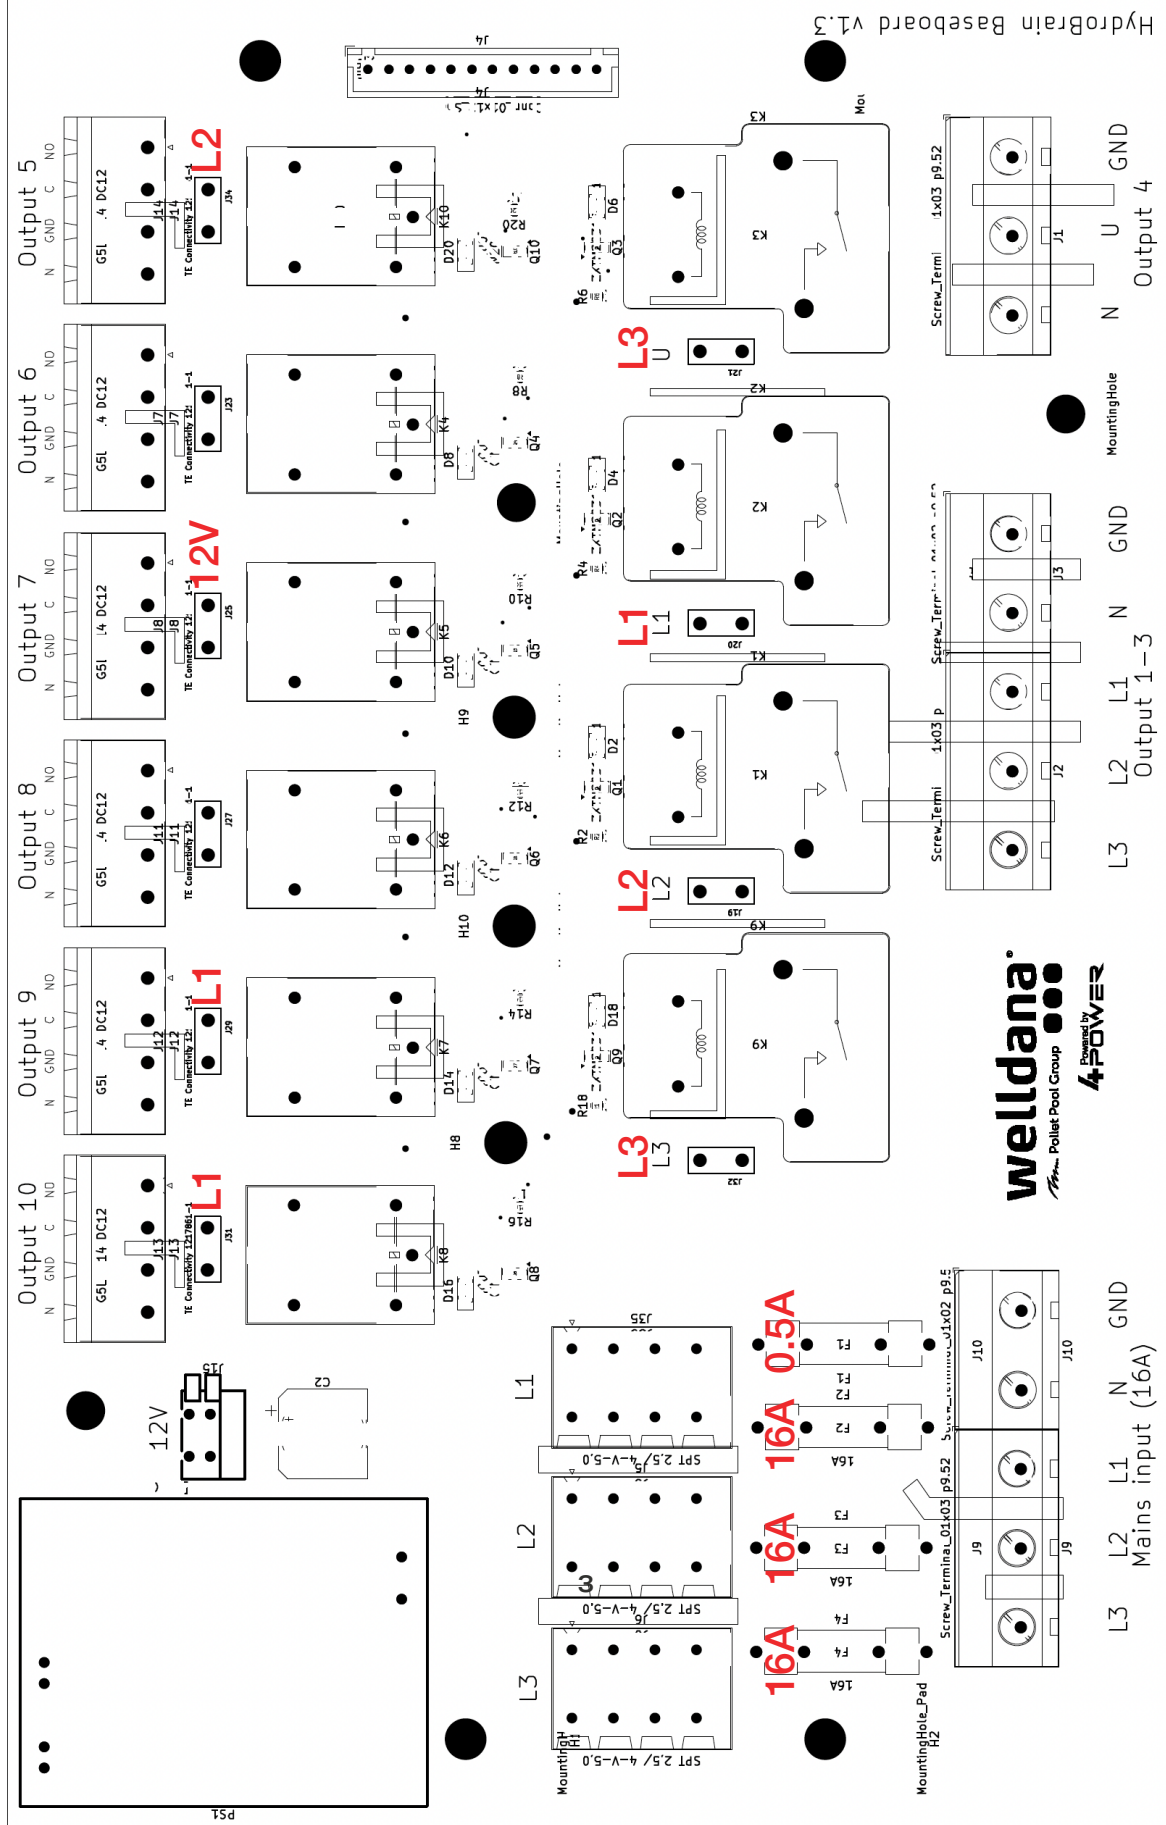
HydroBrain Baseboard v1.3

Output 5
Output 6
Output 7
Output 8
Output 9
Output 10
N GND C NO
G5L 14 DC12
TE Connectivity

L2
L3
12V
L1
L2
L1
L3
L1

J4
J34 J23 J25 J27 J29 J31
J21 J20 J19 J32
K1 K2 K3 K4 K5 K6 K7 K8 K9 K10
D2 D4 D6 D8 D10 D12 D14 D16 D18 D20
Q1 Q2 Q3 Q4 Q5 Q6 Q7 Q8 Q9 Q10
R2 R4 R6 R8 R10 R12 R14 R16 R18 R20
H8 H9 H10
U
L1
L2
L3

GND
U
N
Output 4

GND
N
L1
L2
L3
Output 1-3

Screw_Termi
1x03 p9.52
J1 J2 J3
MountingHole

welldana
Pollet Pool Group
Powered by
4POWER

0.5A
16A
16A
16A
F1 F2 F3 F4
16A

GND
N
L1
L2
L3
Mains input (16A)
J9 J10
Screw_Terminal_01x03 p9.52
Screw_Terminal_01x02 p9.5

L1
L2
L3
J35 J5 J6
SPT 2,5/ 4-V-5,0
3
12V
J15
C2
PS1
MountingHole_Pad H2
MountingH H1